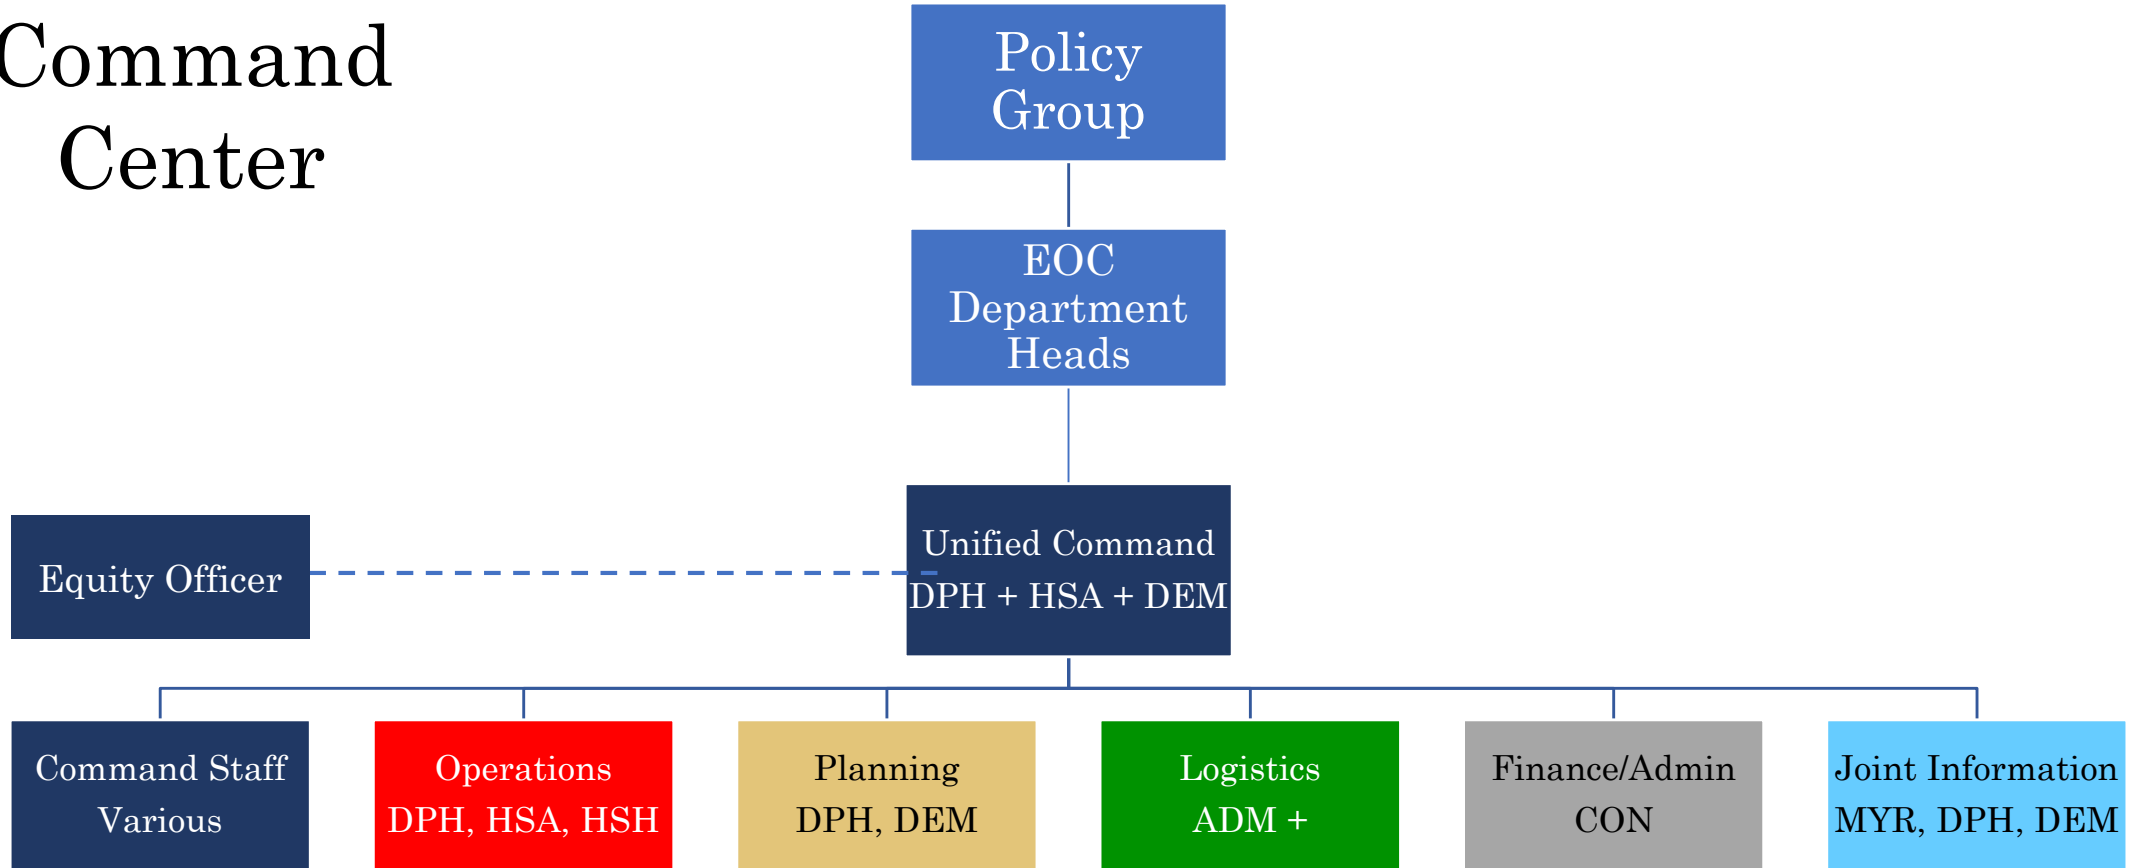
Command Center

Policy Group

EOC Department Heads

Equity Officer

Unified Command
DPH + HSA + DEM

Command Staff
Various

Operations
DPH, HSA, HSH

Planning
DPH, DEM

Logistics
ADM +

Finance/Admin
CON

Joint Information
MYR, DPH, DEM